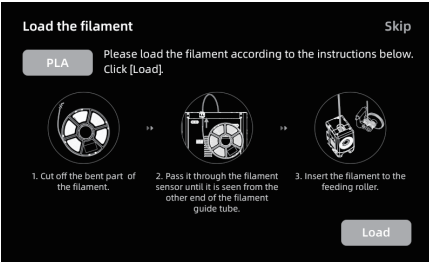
Load the filament

Skip

PLA

Please load the filament according to the instructions below. Click [Load].

1. Cut off the bent part of the filament.

2. Pass it through the filament sensor until it is seen from the other end of the filament guide tube.

3. Insert the filament to the feeding roller.

Load